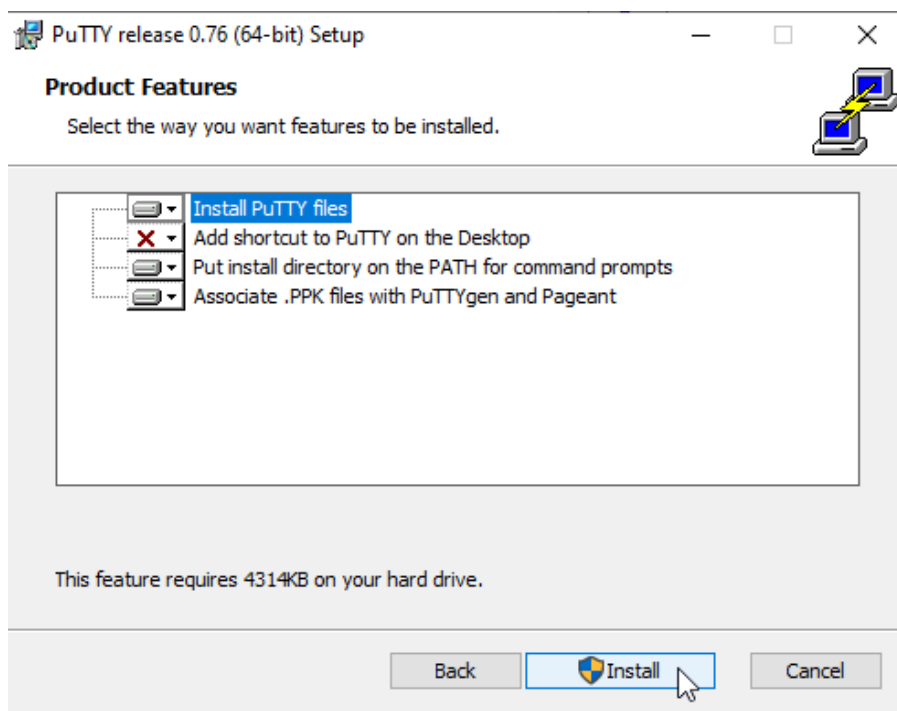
PuTTY release 0.76 (64-bit) Setup

Product Features

Select the way you want features to be installed.

Install PuTTY files
Add shortcut to PuTTY on the Desktop
Put install directory on the PATH for command prompts
Associate .PPK files with PuTTYgen and Pageant

This feature requires 4314KB on your hard drive.

Back
Install
Cancel